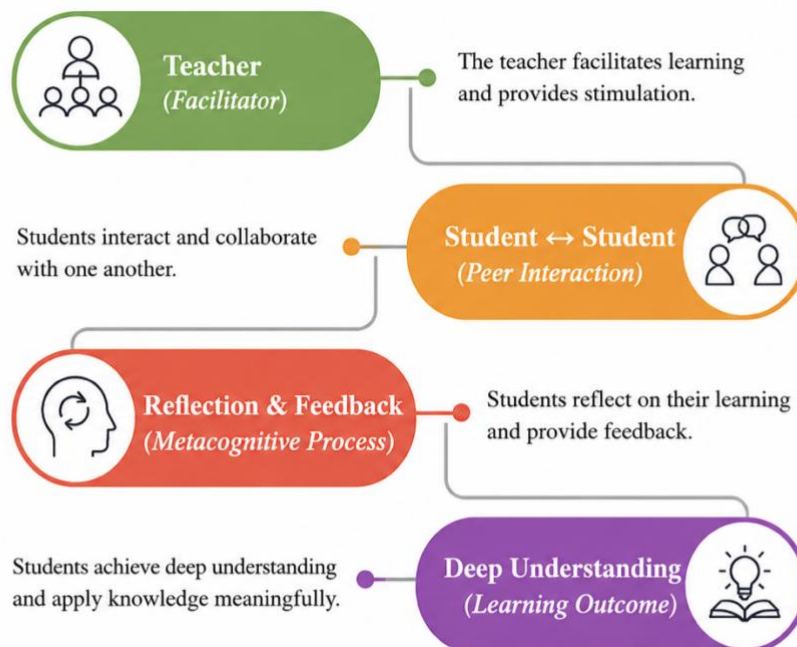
Teacher
(Facilitator)

The teacher facilitates learning and provides stimulation.

Students interact and collaborate with one another.

Student ↔ Student
(Peer Interaction)

Reflection & Feedback
(Metacognitive Process)

Students reflect on their learning and provide feedback.

Students achieve deep understanding and apply knowledge meaningfully.

Deep Understanding
(Learning Outcome)